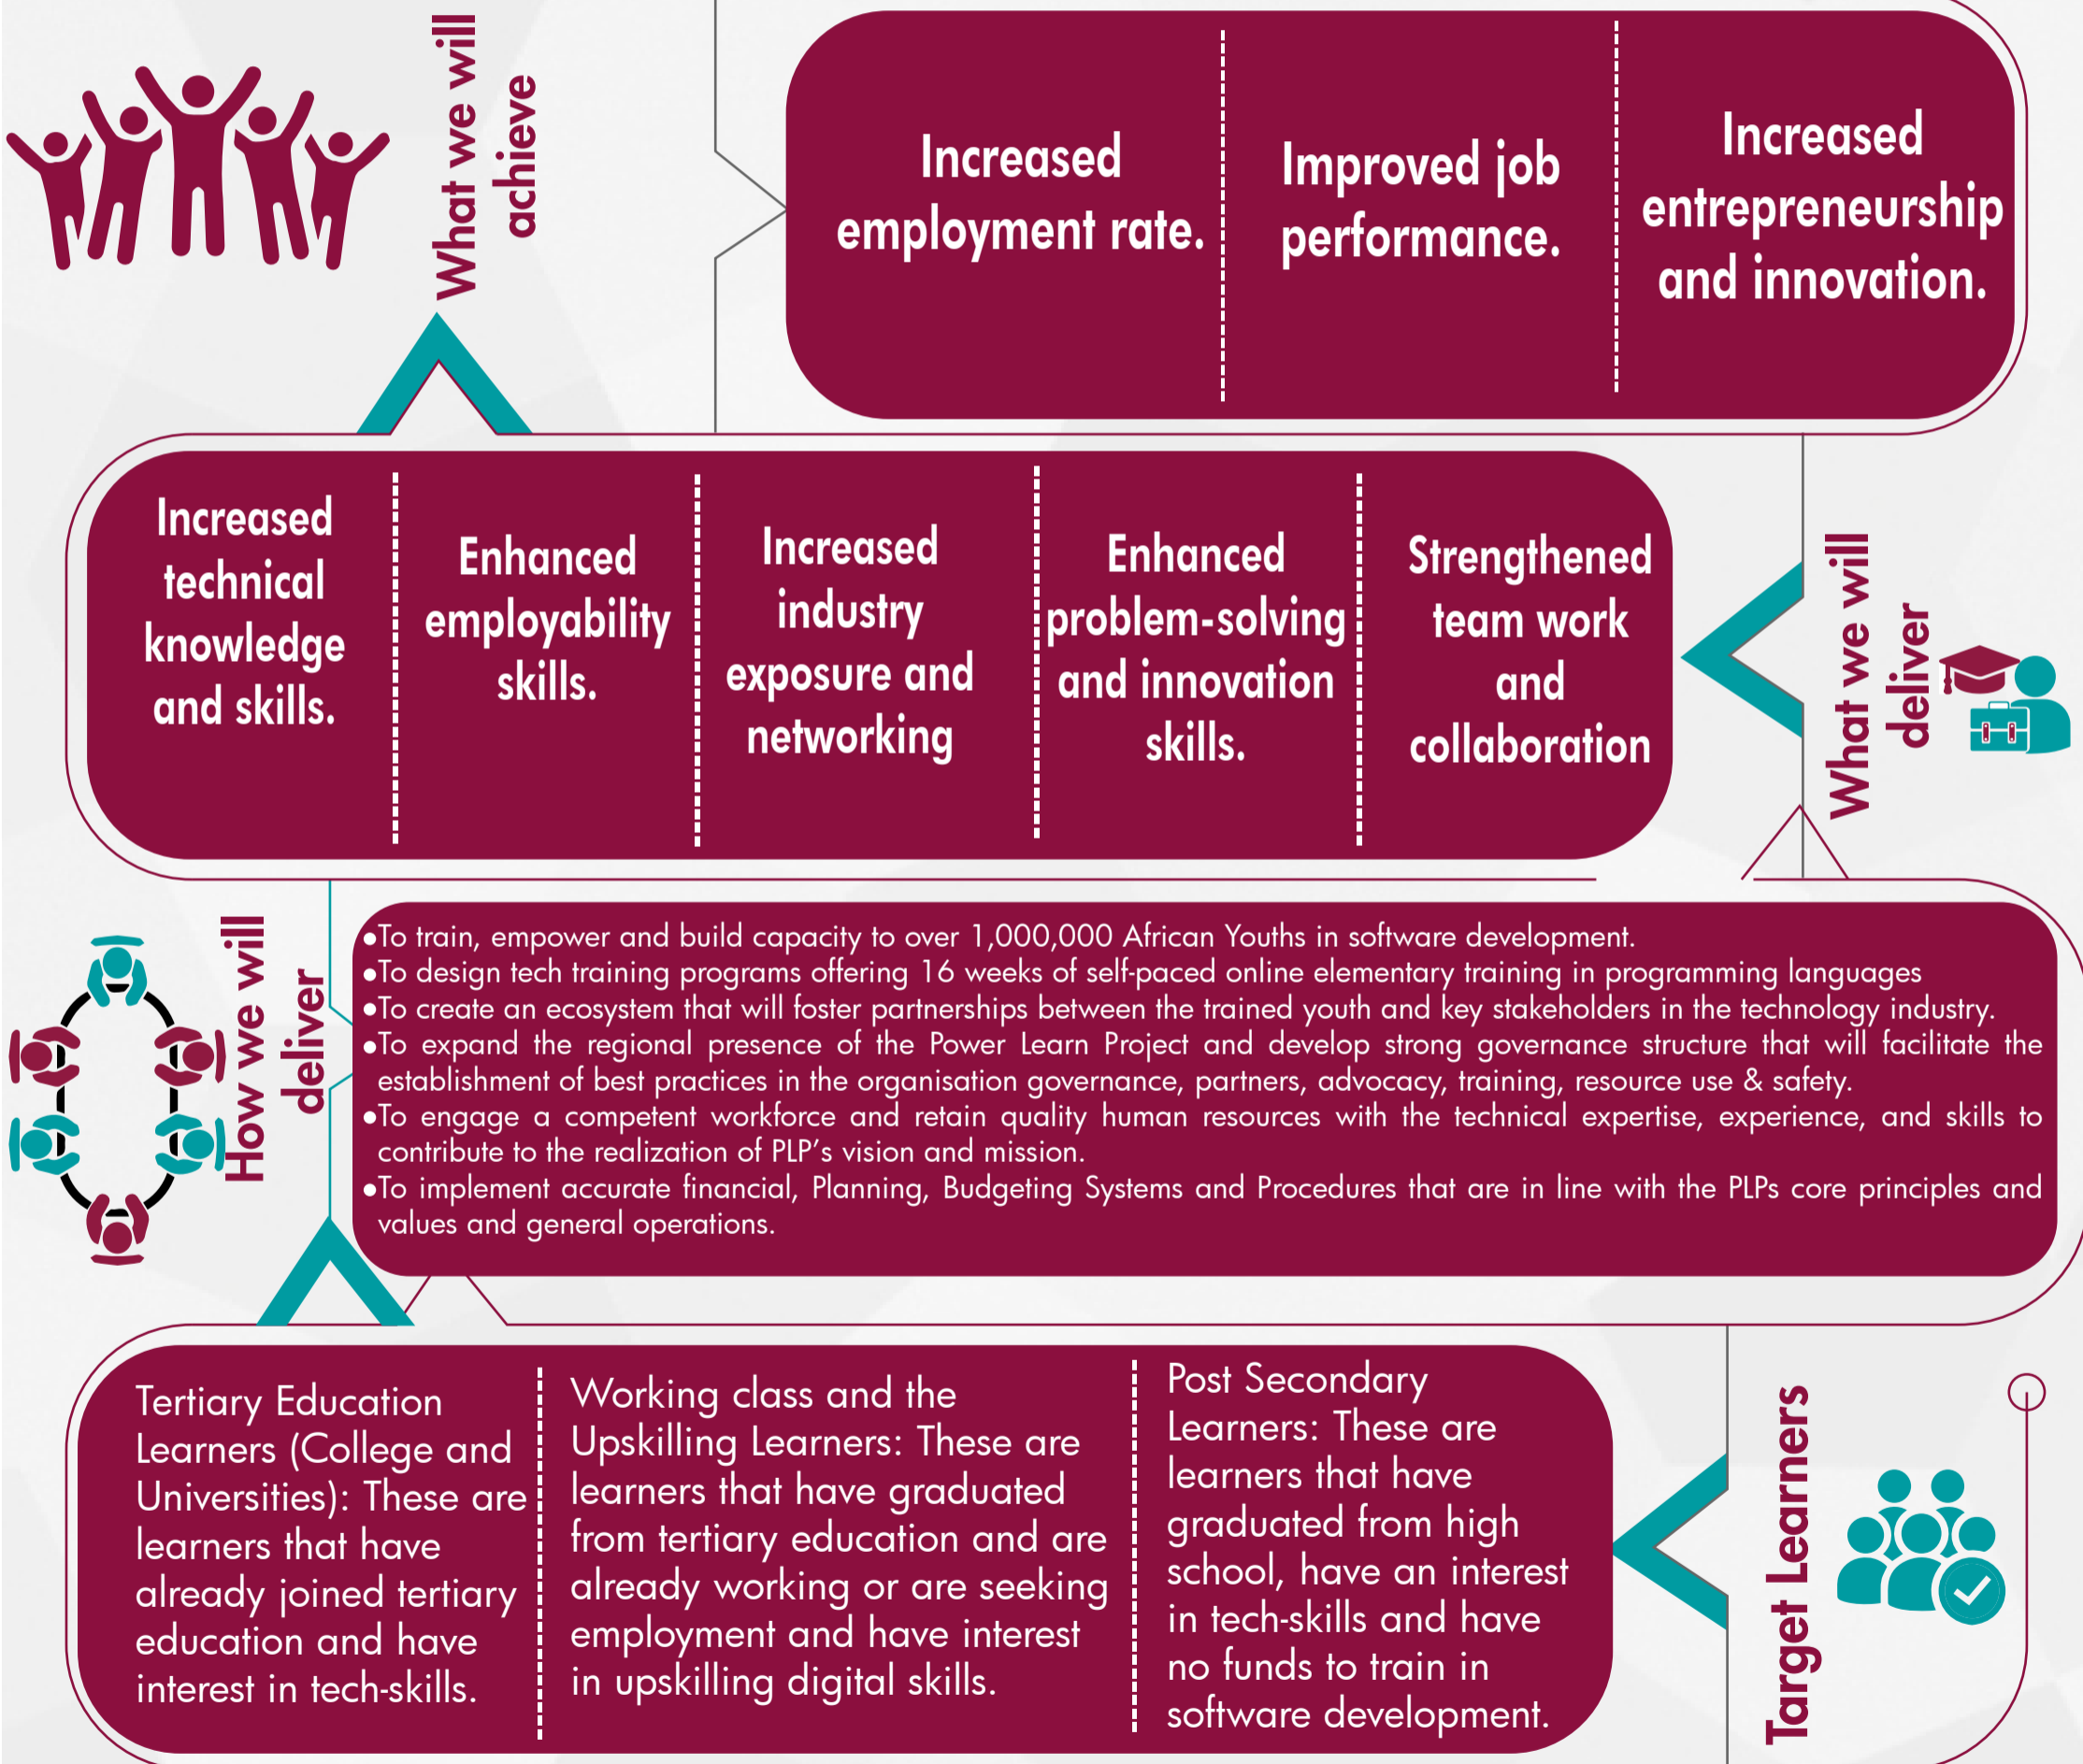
What we will achieve

Increased employment rate.

Improved job performance.

Increased entrepreneurship and innovation.

Increased technical knowledge and skills.

Enhanced employability skills.

Increased industry exposure and networking

Enhanced problem-solving and innovation skills.

Strengthened team work and collaboration

What we will deliver

How we will deliver

•To train, empower and build capacity to over 1,000,000 African Youths in software development.
•To design tech training programs offering 16 weeks of self-paced online elementary training in programming languages
•To create an ecosystem that will foster partnerships between the trained youth and key stakeholders in the technology industry.
•To expand the regional presence of the Power Learn Project and develop strong governance structure that will facilitate the establishment of best practices in the organisation governance, partners, advocacy, training, resource use & safety.
•To engage a competent workforce and retain quality human resources with the technical expertise, experience, and skills to contribute to the realization of PLP's vision and mission.
•To implement accurate financial, Planning, Budgeting Systems and Procedures that are in line with the PLPs core principles and values and general operations.

Tertiary Education Learners (College and Universities): These are learners that have already joined tertiary education and have interest in tech-skills.

Working class and the Upskilling Learners: These are learners that have graduated from tertiary education and are already working or are seeking employment and have interest in upskilling digital skills.

Post Secondary Learners: These are learners that have graduated from high school, have an interest in tech-skills and have no funds to train in software development.

Target Learners